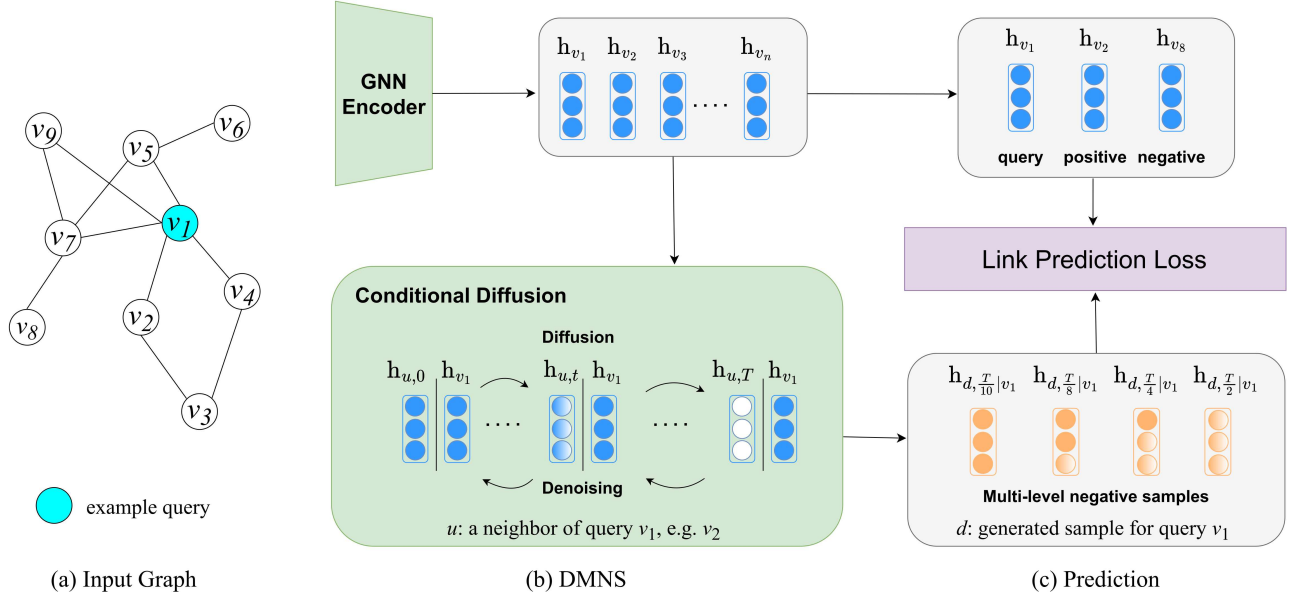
$v_9$ $v_5$ $v_6$ $v_7$ $v_1$ $v_4$ $v_8$ $v_2$ $v_3$

example query

(a) Input Graph

GNN Encoder

$h_{v_1}$ $h_{v_2}$ $h_{v_3}$ .... $h_{v_n}$

Conditional Diffusion

Diffusion

$h_{u,0}$ $h_{v_1}$ .... $h_{u,t}$ $h_{v_1}$ .... $h_{u,T}$ $h_{v_1}$

Denoising

$u$: a neighbor of query $v_1$, e.g. $v_2$

(b) DMNS

$h_{v_1}$ $h_{v_2}$ $h_{v_8}$

query positive negative

Link Prediction Loss

$h_{d,\frac{T}{10}|v_1}$ $h_{d,\frac{T}{8}|v_1}$ $h_{d,\frac{T}{4}|v_1}$ $h_{d,\frac{T}{2}|v_1}$

Multi-level negative samples

$d$: generated sample for query $v_1$

(c) Prediction